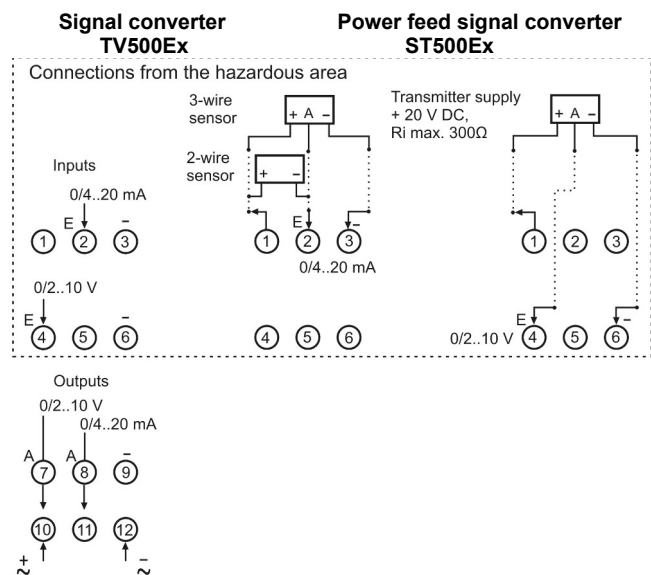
Signal converter
TV500Ex

Power feed signal converter
ST500Ex

Connections from the hazardous area

Inputs

0/4..20 mA

E

–

1 2 3

0/2..10 V

E

–

4 5 6

3-wire sensor

+ A –

2-wire sensor

+ –

E

–

1 2 3

0/4..20 mA

4 5 6

Transmitter supply
+ 20 V DC,
Ri max. 300Ω

+ A –

1 2 3

E

–

0/2..10 V 4 5 6

Outputs

0/2..10 V

0/4..20 mA

A

A

–

7 8 9

10 11 12

+
~

–
~